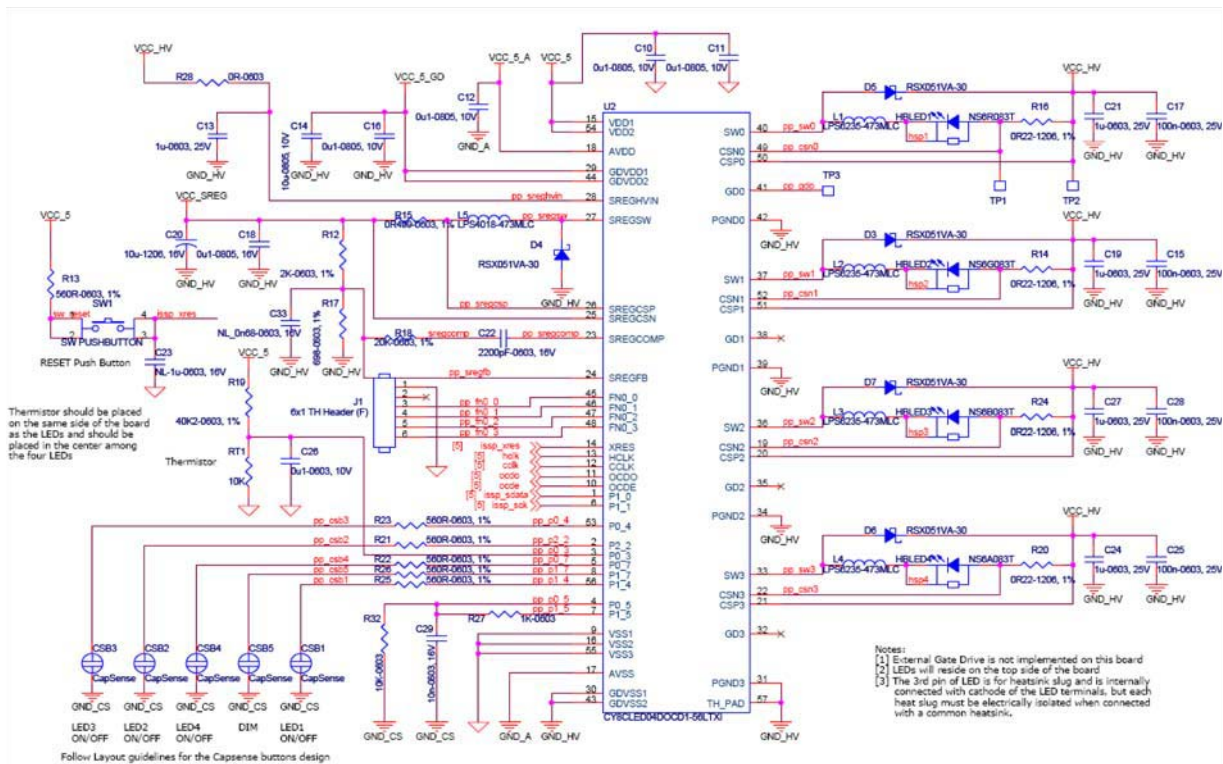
VCC_HV
R28 0R-0603
C13 1u-0603, 25V
GND_HV
VCC_5_GD
C14 10u-0805, 10V
GND_HV
C16 0u1-0805, 10V
GND_HV
VCC_5_A
C12 0u1-0805, 10V
GND_A
VCC_5
C10 0u1-0805, 10V
C11 0u1-0805, 10V
U2
15 VDD1
54 VDD2
18 AVDD
29 GDVDD1
44 GDVDD2
28 SREGHVIN
27 SREGSW
26 SREGCSP
25 SREGCSN
23 SREGCOMP
24 SREGFB
pp_sreghvin
pp_sregsw
pp_sregcsp
sregcomp
pp_sregcomp
pp_sregfb
VCC_SREG
C20 10u-1206, 16V
GND_HV
C18 0u1-0805, 16V
GND_HV
R12 2K-0603, 1%
R15 0R499-0603, 1%
L5 LPS4018-473MLC
D4 RSX051VA-30
GND_HV
R17 698-0603, 1%
R18 20K-0603, 1%
C22 2200pF-0603, 16V
GND_HV
C33 NL_0n68-0603, 16V
GND_HV
VCC_5
R13 560R-0603, 1%
SW1
sw_reset
issp_xres
SW PUSHBUTTON
RESET Push Button
C23 NL-1u-0603, 16V
VCC_5
R19 40K2-0603, 1%
J1 6x1 TH Header (F)
pp_fn0_0
pp_fn0_1
pp_fn0_2
pp_fn0_3
45 FN0_0
46 FN0_1
47 FN0_2
48 FN0_3
Thermistor should be placed on the same side of the board as the LEDs and should be placed in the center among the four LEDs
RT1 10K
Thermistor
C26 0u1-0603, 10V
[5] issp_xres 14 XRES
[5] hclk 13 HCLK
[5] cclk 12 CCLK
[5] ocdo 11 OCDO
[5] ocde 10 OCDE
[5] issp_sdata 1 P1_0
[5] issp_sclk 6 P1_1
pp_csb3 R23 560R-0603, 1% pp_p0_4 53 P0_4
pp_csb2 R21 560R-0603, 1% pp_p2_2 2 P2_2
pp_p0_3 3 P0_3
pp_csb4 R22 560R-0603, 1% pp_p0_7 5 P0_7
pp_csb5 R26 560R-0603, 1% pp_p1_7 8 P1_7
pp_csb1 R25 560R-0603, 1% pp_p1_4 56 P1_4
pp_p0_5 4 P0_5
pp_p1_5 7 P1_5
R27 1K-0603
R32 10K-0603
C29 10n-0603, 16V
9 VSS1
52 VSS2
55 VSS3
17 AVSS
30 GDVSS1
43 GDVSS2
GND_CS GND_CS GND_A GND_HV
CY8CLED04DOCD1-56LTXI
CSB3 CapSense GND_CS LED3 ON/OFF
CSB2 CapSense GND_CS LED2 ON/OFF
CSB4 CapSense GND_CS LED4 ON/OFF
CSB5 CapSense GND_CS DIM
CSB1 CapSense GND_CS LED1 ON/OFF
Follow Layout guidelines for the Capsense buttons design
SW0 40 pp_sw0
CSN0 49 pp_csn0
CSP0 50
GD0 41 pp_gd0 TP3
PGND0 42 GND_HV
SW1 37 pp_sw1
CSN1 52 pp_csn1
CSP1 51
GD1 38
PGND1 39 GND_HV
SW2 36 pp_sw2
CSN2 19 pp_csn2
CSP2 20
GD2 35
PGND2 34 GND_HV
SW3 33 pp_sw3
CSN3 22 pp_csn3
CSP3 21
GD3 32
PGND3 31
TH_PAD 57 GND_HV
D5 RSX051VA-30 L1 LPS6235-473MLC HBLED1 hsp1 NS6R083T R16 0R22-1206, 1% C21 1u-0603, 25V C17 100n-0603, 25V VCC_HV GND_HV GND_HV TP1 TP2
D3 RSX051VA-30 L2 LPS6235-473MLC HBLED2 hsp2 NS6G083T R14 0R22-1206, 1% C19 1u-0603, 25V C15 100n-0603, 25V VCC_HV GND_HV GND_HV
D7 RSX051VA-30 L3 LPS6235-473MLC HBLED3 hsp3 NS6B083T R24 0R22-1206, 1% C27 1u-0603, 25V C28 100n-0603, 25V VCC_HV GND_HV GND_HV
D6 RSX051VA-30 L4 LPS6235-473MLC HBLED4 hsp4 NS6A083T R20 0R22-1206, 1% C24 1u-0603, 25V C25 100n-0603, 25V VCC_HV GND_HV GND_HV
Notes:
[1] External Gate Drive is not implemented on this board
[2] LEDs will reside on the top side of the board
[3] The 3rd pin of LED is for heatsink slug and is internally connected with cathode of the LED terminals, but each heat slug must be electrically isolated when connected with a common heatsink.